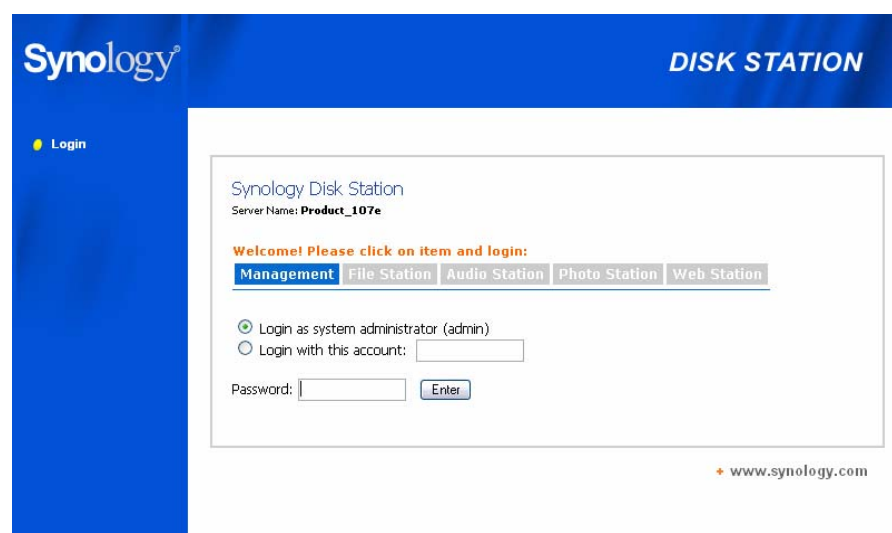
Synology®

DISK STATION

Login

Synology Disk Station
Server Name: Product_107e

Welcome! Please click on item and login:

Management | File Station | Audio Station | Photo Station | Web Station

Login as system administrator (admin)
Login with this account:

Password: Enter

+ www.synology.com